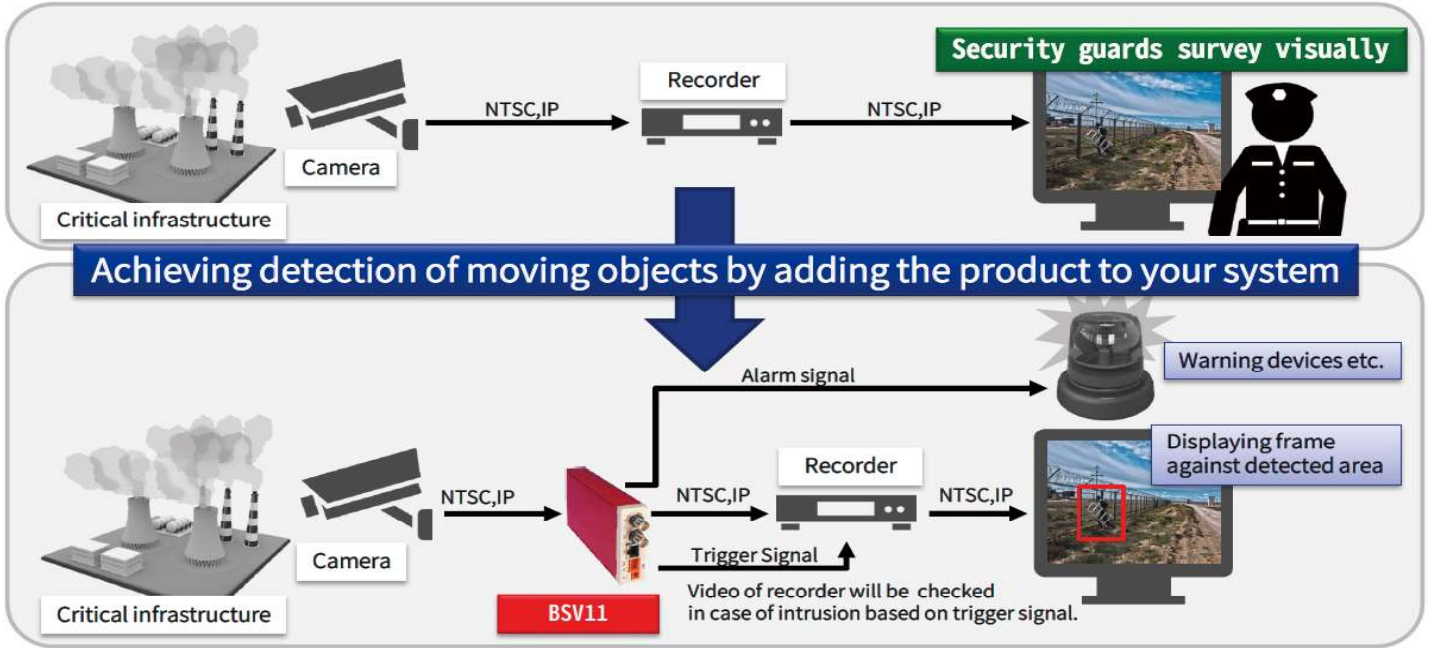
Security guards survey visually

Camera

NTSC,IP

Recorder

NTSC,IP

Critical infrastructure

Achieving detection of moving objects by adding the product to your system

Alarm signal

Warning devices etc.

Displaying frame against detected area

Camera

NTSC,IP

NTSC,IP

Recorder

NTSC,IP

Trigger Signal

Critical infrastructure

BSV11

Video of recorder will be checked in case of intrusion based on trigger signal.